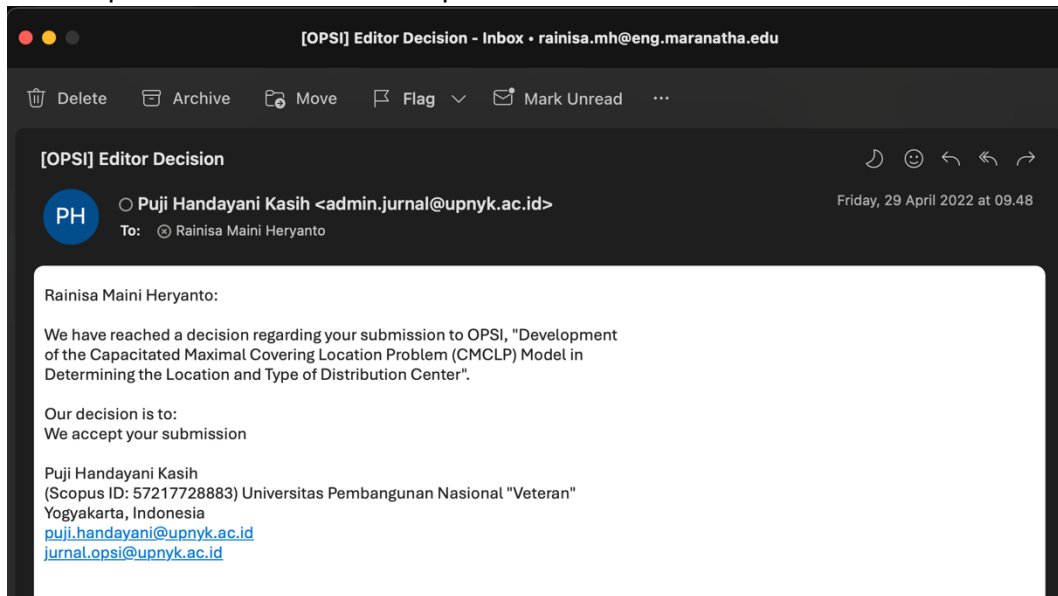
[OPSI] Editor Decision - Inbox • rainisa.mh@eng.maranatha.edu

Delete Archive Move Flag Mark Unread ···

[OPSI] Editor Decision

PH

Puji Handayani Kasih <admin.jurnal@upnyk.ac.id>

To: Rainisa Maini Heryanto

Friday, 29 April 2022 at 09.48

Rainisa Maini Heryanto:

We have reached a decision regarding your submission to OPSI, "Development of the Capacitated Maximal Covering Location Problem (CMCLP) Model in Determining the Location and Type of Distribution Center".

Our decision is to:
We accept your submission

Puji Handayani Kasih
(Scopus ID: 57217728883) Universitas Pembangunan Nasional "Veteran"
Yogyakarta, Indonesia
puji.handayani@upnyk.ac.id
jurnal.opsi@upnyk.ac.id